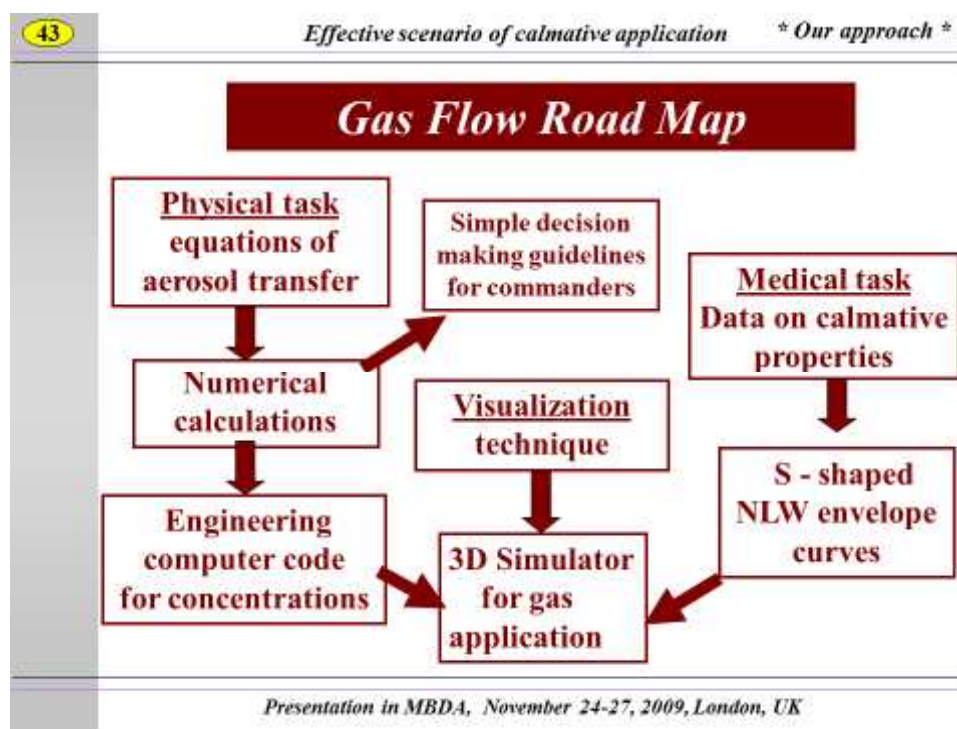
43

Effective scenario of calmative application

* Our approach *

Gas Flow Road Map

Physical task
equations of aerosol transfer

Simple decision making guidelines for commanders

Medical task
Data on calmative properties

Numerical calculations

Visualization technique

S - shaped NLW envelope curves

Engineering computer code for concentrations

3D Simulator for gas application

Presentation in MBDA, November 24-27, 2009, London, UK